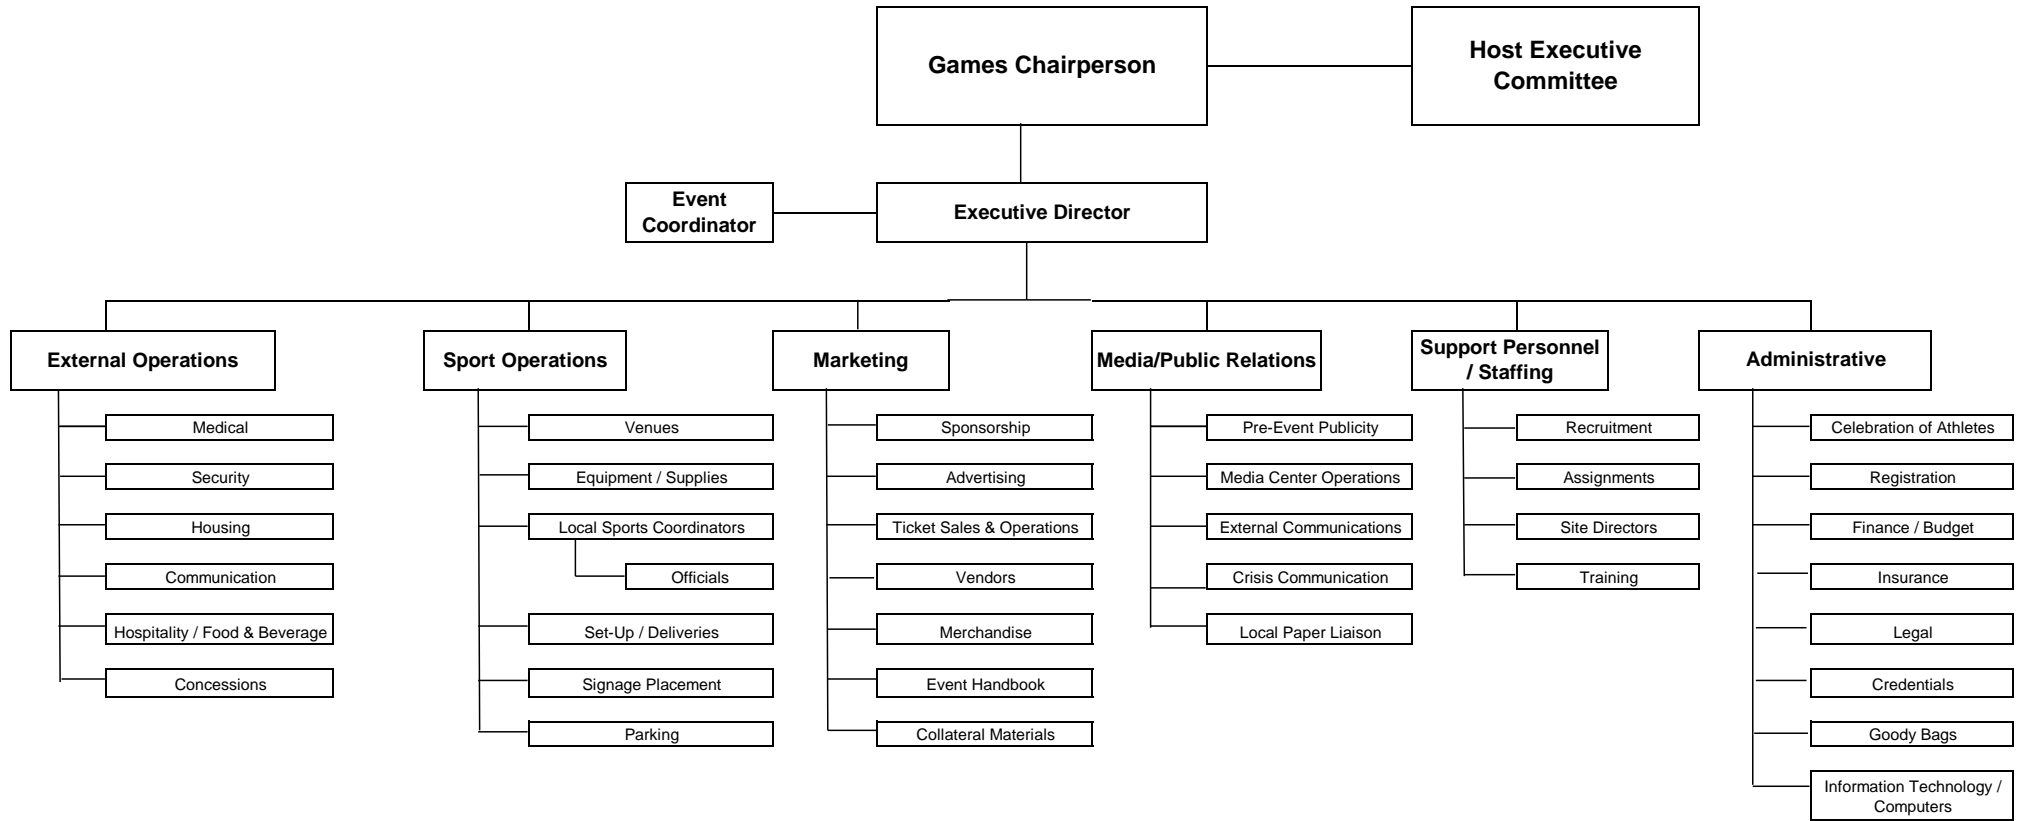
Games Chairperson

Host Executive Committee

Event Coordinator

Executive Director

External Operations

Medical
Security
Housing
Communication
Hospitality / Food & Beverage
Concessions

Sport Operations

Venues
Equipment / Supplies
Local Sports Coordinators
Officials
Set-Up / Deliveries
Signage Placement
Parking

Marketing

Sponsorship
Advertising
Ticket Sales & Operations
Vendors
Merchandise
Event Handbook
Collateral Materials

Media/Public Relations

Pre-Event Publicity
Media Center Operations
External Communications
Crisis Communication
Local Paper Liaison

Support Personnel / Staffing

Recruitment
Assignments
Site Directors
Training

Administrative

Celebration of Athletes
Registration
Finance / Budget
Insurance
Legal
Credentials
Goody Bags
Information Technology / Computers